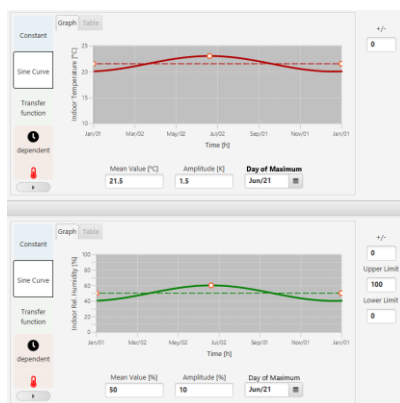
Constant

Sine Curve

Transfer function

dependent

Graph Table

25
20
15
10

Indoor Temperature [°C]

Jan/01 Mar/02 May/02 Jul/02 Sep/01 Nov/01 Jan/01

Time [h]

Mean Value [°C]
21.5

Amplitude [K]
1.5

Day of Maximum
Jun/21

+/-
0

Constant

Sine Curve

Transfer function

dependent

Graph Table

100
80
60
40
20
0

Indoor Rel. Humidity [%]

Jan/01 Mar/02 May/02 Jul/02 Sep/01 Nov/01 Jan/01

Time [h]

Mean Value [%]
50

Amplitude [%]
10

Day of Maximum
Jun/21

+/-
0

Upper Limit
100

Lower Limit
0